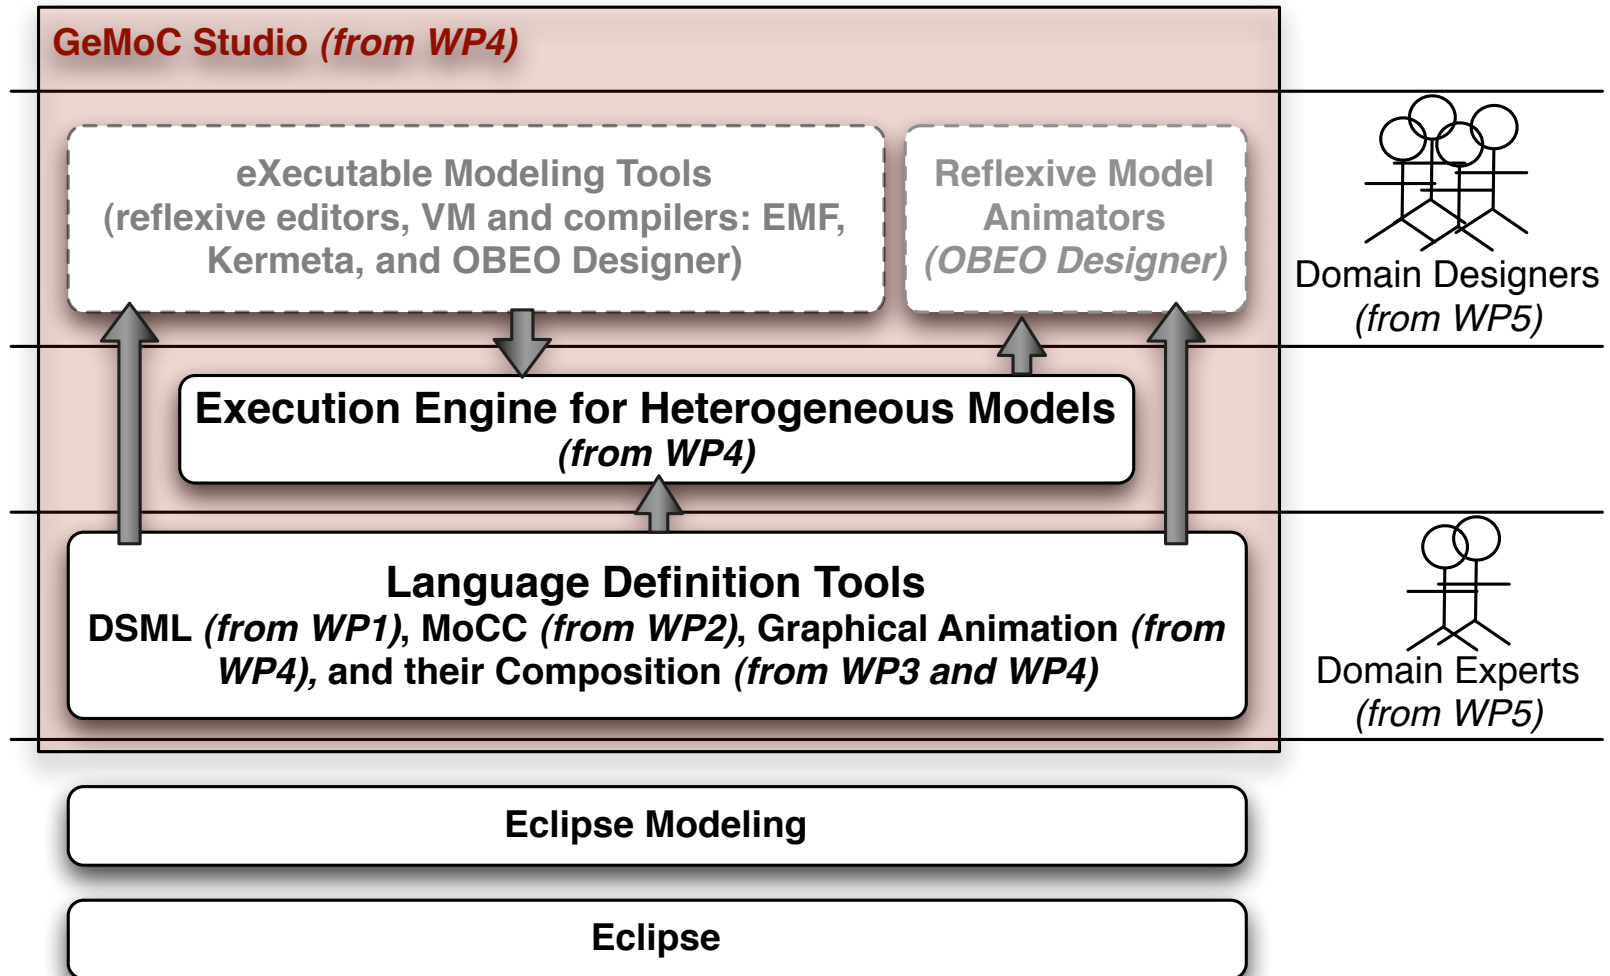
GeMoC Studio (from WP4)

eXecutable Modeling Tools (reflexive editors, VM and compilers: EMF, Kermeta, and OBEO Designer)

Reflexive Model Animators (OBEO Designer)

Domain Designers (from WP5)

Execution Engine for Heterogeneous Models (from WP4)

Language Definition Tools
DSML (from WP1), MoCC (from WP2), Graphical Animation (from WP4), and their Composition (from WP3 and WP4)

Domain Experts (from WP5)

Eclipse Modeling

Eclipse